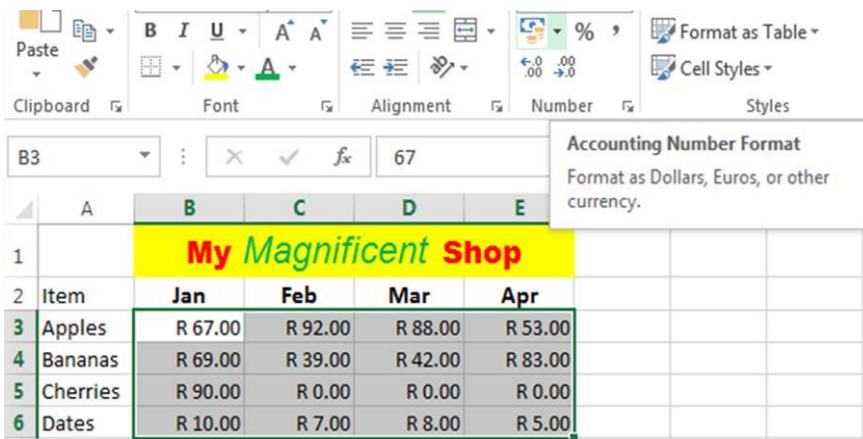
Paste

B I U A A

A

%

Format as Table

Cell Styles

Clipboard

Font

Alignment

Number

Styles

Accounting Number Format

Format as Dollars, Euros, or other currency.

B3

$f_x$

67

| | A | B | C | D | E |
|---|---|---|---|---|---|
| 1 | | My *Magnificent* Shop | | | |
| 2 | Item | Jan | Feb | Mar | Apr |
| 3 | Apples | R 67.00 | R 92.00 | R 88.00 | R 53.00 |
| 4 | Bananas | R 69.00 | R 39.00 | R 42.00 | R 83.00 |
| 5 | Cherries | R 90.00 | R 0.00 | R 0.00 | R 0.00 |
| 6 | Dates | R 10.00 | R 7.00 | R 8.00 | R 5.00 |